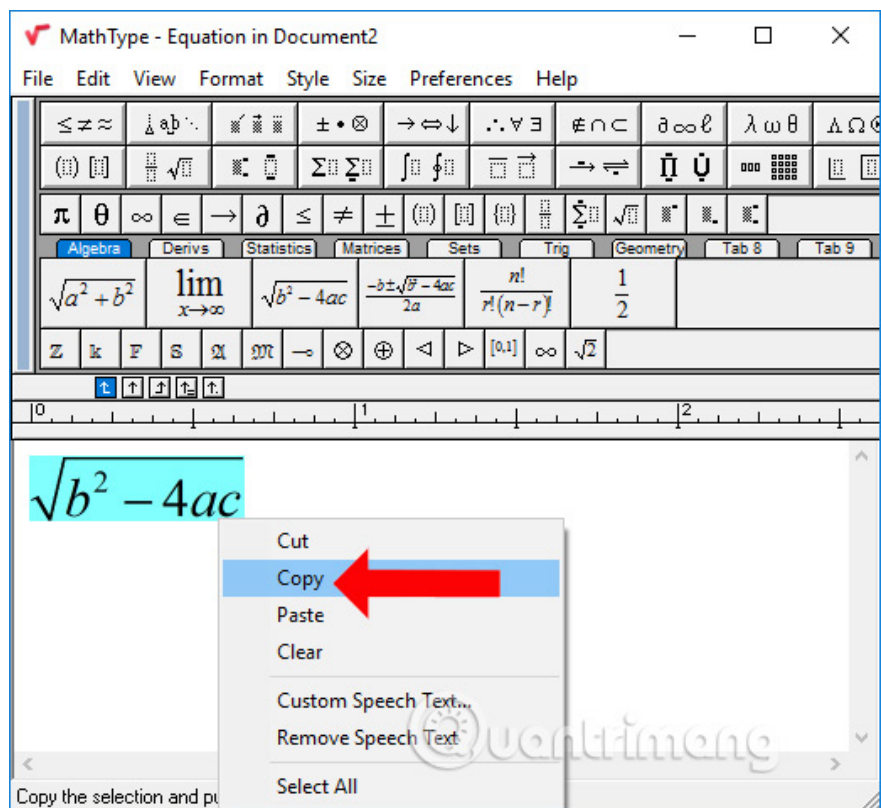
MathType - Equation in Document2

File Edit View Format Style Size Preferences Help

$\leq \neq \approx$ | $\pm \bullet \otimes$ | $\rightarrow \Leftrightarrow \downarrow$ | $\therefore \forall \exists$ | $\notin \cap \subset$ | $\partial \infty \ell$ | $\lambda \omega \theta$ | $\Lambda \Omega$

$\pi$ $\theta$ $\infty$ $\in$ $\rightarrow$ $\partial$ $\leq$ $\neq$ $\pm$

Algebra | Derivs | Statistics | Matrices | Sets | Trig | Geometry | Tab 8 | Tab 9

$\sqrt{a^2+b^2}$ | $\lim_{x \to \infty}$ | $\sqrt{b^2-4ac}$ | $\frac{-b\pm\sqrt{b^2-4ac}}{2a}$ | $\frac{n!}{r!(n-r)!}$ | $\frac{1}{2}$

$\mathbb{Z}$ $\mathbb{k}$ $\mathbb{F}$ $\mathbb{S}$ $\mathfrak{A}$ $\mathfrak{M}$ $\multimap$ $\otimes$ $\oplus$ $\lhd$ $\rhd$ [0,1] $\infty$ $\sqrt{2}$

0 1 2

$\sqrt{b^2-4ac}$

Cut
Copy
Paste
Clear
Custom Speech Text...
Remove Speech Text
Select All

Copy the selection and pu